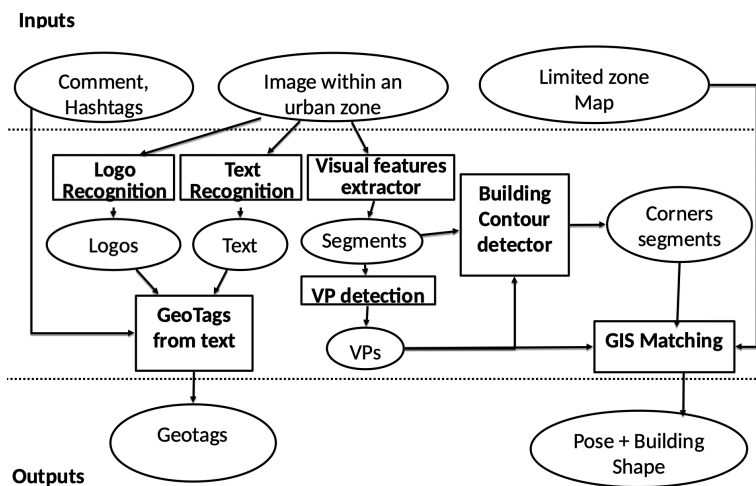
Inputs

Comment, Hashtags

Image within an urban zone

Limited zone Map

Logo Recognition

Text Recognition

Visual features extractor

Building Contour detector

Corners segments

Logos

Text

Segments

VP detection

GeoTags from text

VPs

GIS Matching

Geotags

Pose + Building Shape

Outputs